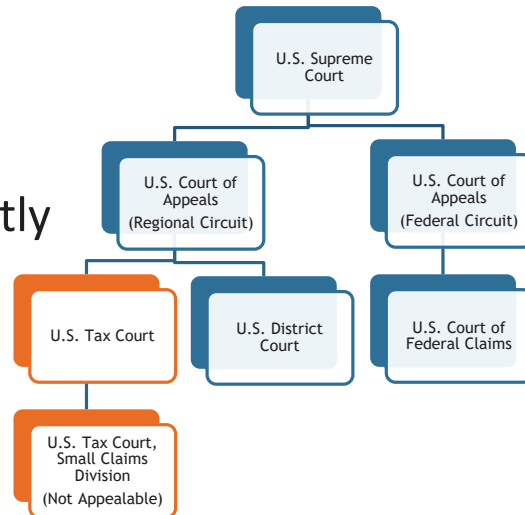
U.S. Supreme Court

tly

U.S. Court of Appeals (Regional Circuit)

U.S. Court of Appeals (Federal Circuit)

U.S. Tax Court

U.S. District Court

U.S. Court of Federal Claims

U.S. Tax Court, Small Claims Division (Not Appealable)